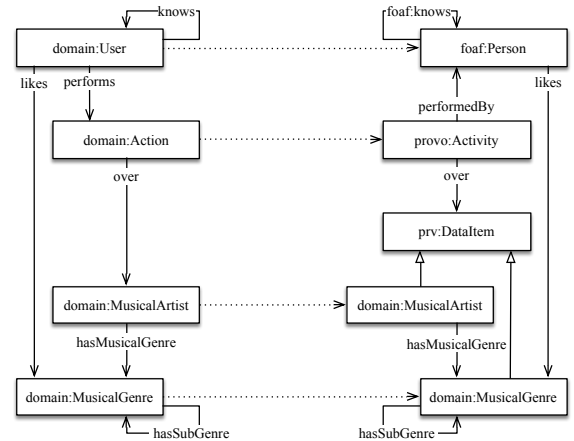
knows

domain:User

foaf:knows

foaf:Person

likes

performs

performedBy

likes

domain:Action

provo:Activity

over

over

prv:DataItem

domain:MusicalArtist

domain:MusicalArtist

hasMusicalGenre

hasMusicalGenre

domain:MusicalGenre

domain:MusicalGenre

hasSubGenre

hasSubGenre